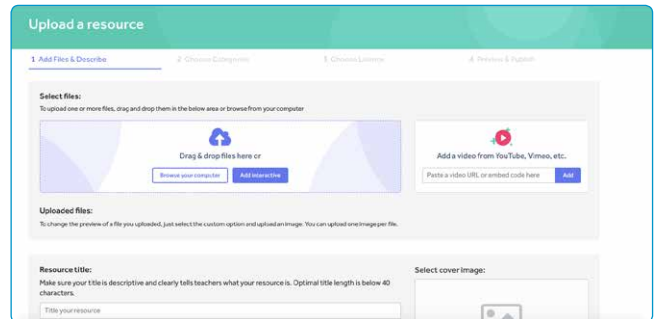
Upload a resource

1 Add Files & Describe
2 Choose Categories
3 Choose License
4 Preview & Publish

Select files:
To upload one or more files, drag and drop them in the below area or browse from your computer

Drag & drop files here or
Browse your computer
Add interactive

Add a video from YouTube, Vimeo, etc.
Paste a video URL or embed code here
Add

Uploaded files:
To change the preview of a file you uploaded, just select the custom option and upload an image. You can upload one image per file.

Resource title:
Make sure your title is descriptive and clearly tells teachers what your resource is. Optimal title length is below 40 characters.
Title your resource

Select cover image: